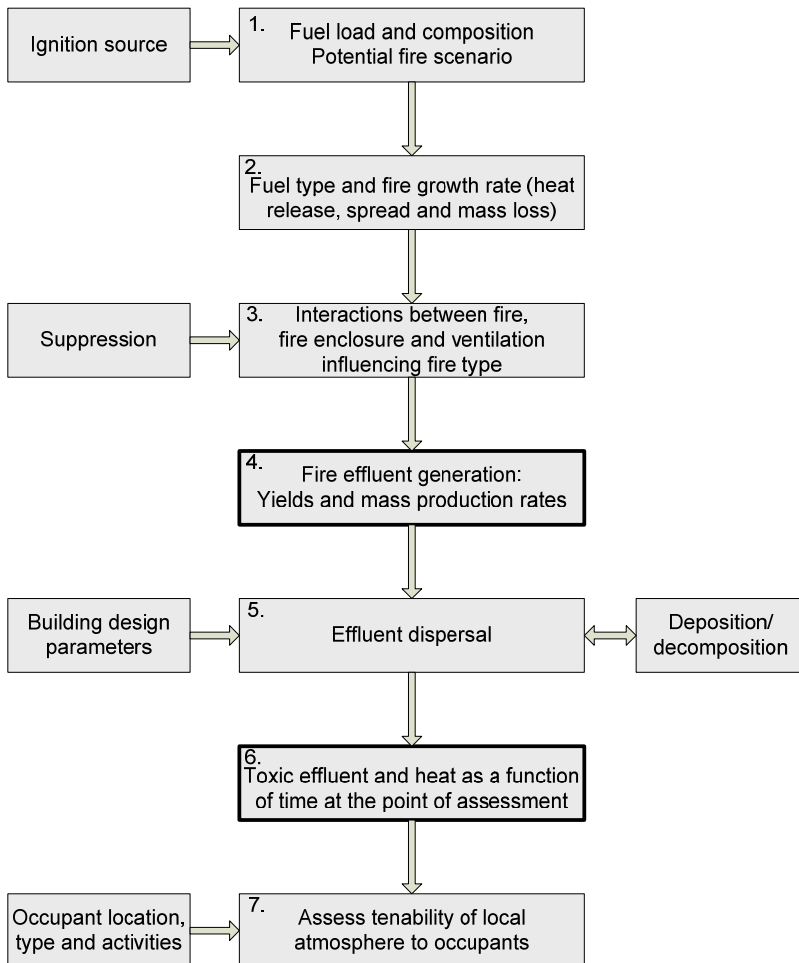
Ignition source

1.
Fuel load and composition
Potential fire scenario

2.
Fuel type and fire growth rate (heat release, spread and mass loss)

Suppression

3.
Interactions between fire, fire enclosure and ventilation influencing fire type

4.
Fire effluent generation:
Yields and mass production rates

Building design parameters

5.
Effluent dispersal

Deposition/
decomposition

6.
Toxic effluent and heat as a function of time at the point of assessment

Occupant location, type and activities

7.
Assess tenability of local atmosphere to occupants